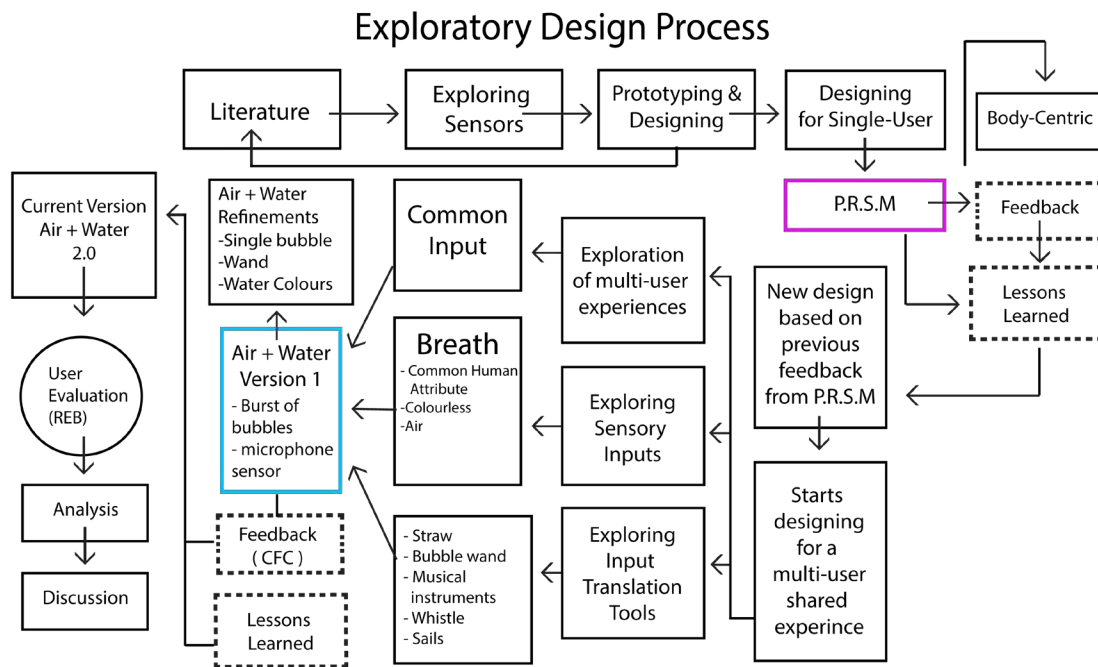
Exploratory Design Process

Literature

Exploring Sensors

Prototyping & Designing

Designing for Single-User

Body-Centric

P.R.S.M

Feedback

Lessons Learned

Current Version Air + Water 2.0

User Evaluation (REB)

Analysis

Discussion

Air + Water Refinements
-Single bubble
-Wand
-Water Colours

Common Input

Exploration of multi-user experiences

New design based on previous feedback from P.R.S.M

Air + Water Version 1
- Burst of bubbles
- microphone sensor

Breath
- Common Human Attribute
-Colourless
-Air

Exploring Sensory Inputs

Starts designing for a multi-user shared experince

Feedback (CFC)

Lessons Learned

- Straw
- Bubble wand
- Musical instruments
- Whistle
- Sails

Exploring Input Translation Tools